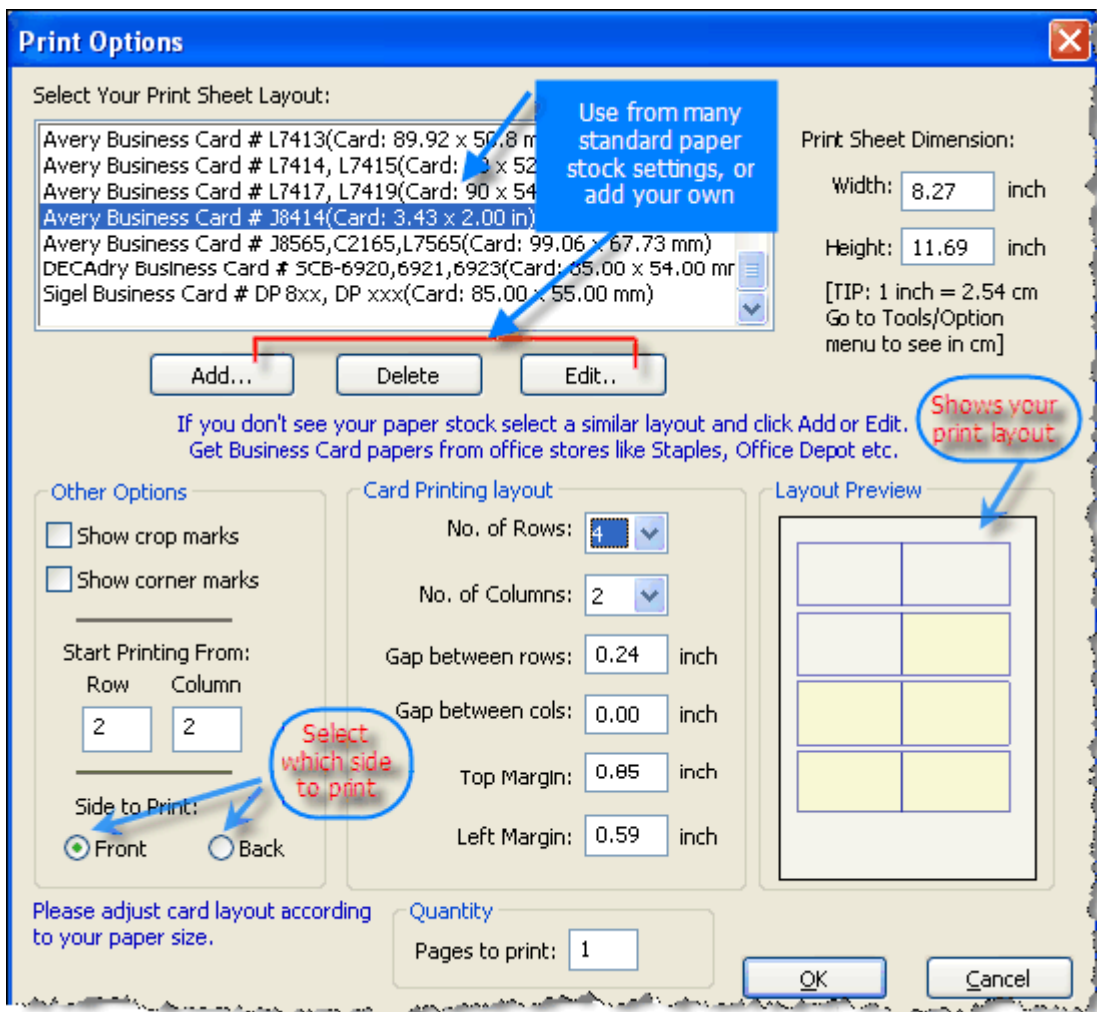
Print Options

Select Your Print Sheet Layout:

Avery Business Card # L7413(Card: 89.92 x 50.8 m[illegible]
Avery Business Card # L7414, L7415(Card: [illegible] x 52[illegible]
Avery Business Card # L7417, L7419(Card: 90 x 54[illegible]
Avery Business Card # J8414(Card: 3.43 x 2.00 in)
Avery Business Card # J8565,C2165,L7565(Card: 99.06 x 67.73 mm)
DECAdry Business Card # SCB-6920,6921,6923(Card: 85.00 x 54.00 mr
Sigel Business Card # DP 8xx, DP xxx(Card: 85.00 x 55.00 mm)

Use from many standard paper stock settings, or add your own

Print Sheet Dimension:
Width: 8.27 inch
Height: 11.69 inch
[TIP: 1 inch = 2.54 cm Go to Tools/Option menu to see in cm]

Add... Delete Edit..

If you don't see your paper stock select a similar layout and click Add or Edit.
Get Business Card papers from office stores like Staples, Office Depot etc.

Shows your print layout

Other Options
Show crop marks
Show corner marks
Start Printing From:
Row Column
2 2
Select which side to print
Side to Print:
Front Back

Card Printing layout
No. of Rows: 4
No. of Columns: 2
Gap between rows: 0.24 inch
Gap between cols: 0.00 inch
Top Margin: 0.85 inch
Left Margin: 0.59 inch

Layout Preview

Please adjust card layout according to your paper size.

Quantity
Pages to print: 1

OK Cancel